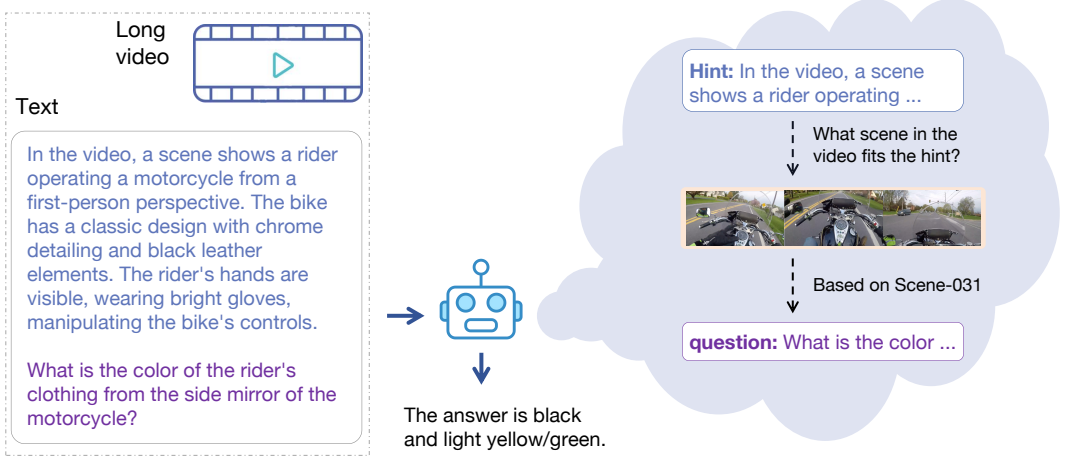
Long video

Text

In the video, a scene shows a rider operating a motorcycle from a first-person perspective. The bike has a classic design with chrome detailing and black leather elements. The rider's hands are visible, wearing bright gloves, manipulating the bike's controls.

What is the color of the rider's clothing from the side mirror of the motorcycle?

The answer is black and light yellow/green.

Hint: In the video, a scene shows a rider operating ...

What scene in the video fits the hint?

Based on Scene-031

question: What is the color ...